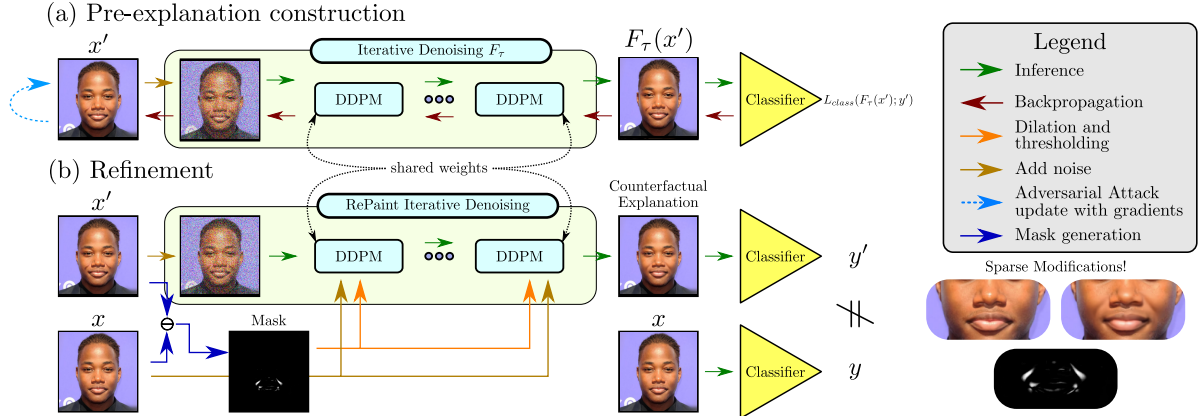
(a) Pre-explanation construction

$x'$

Iterative Denoising $F_\tau$

DDPM

DDPM

$F_\tau(x')$

Classifier

$L_{class}(F_\tau(x'); y')$

shared weights

(b) Refinement

$x'$

RePaint Iterative Denoising

DDPM

DDPM

Counterfactual Explanation

Classifier

$y'$

$x$

Mask

$x$

Classifier

$y$

Legend

Inference

Backpropagation

Dilation and thresholding

Add noise

Adversarial Attack update with gradients

Mask generation

Sparse Modifications!